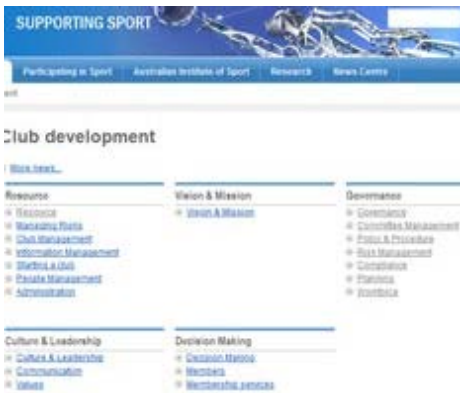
SUPPORTING SPORT

Participating in Sport | Australian Institute of Sport | Research | News Centre

ent

Club development

More news...

Resource
Resource
Managing Risks
Club Management
Information Management
Starting a club
People Management
Administration

Vision & Mission
Vision & Mission

Governance
Governance
Committee Management
Policy & Procedure
Risk Management
Compliance
Planning
Workforce

Culture & Leadership
Culture & Leadership
Communication
Values

Decision Making
Decision Making
Members
Membership services